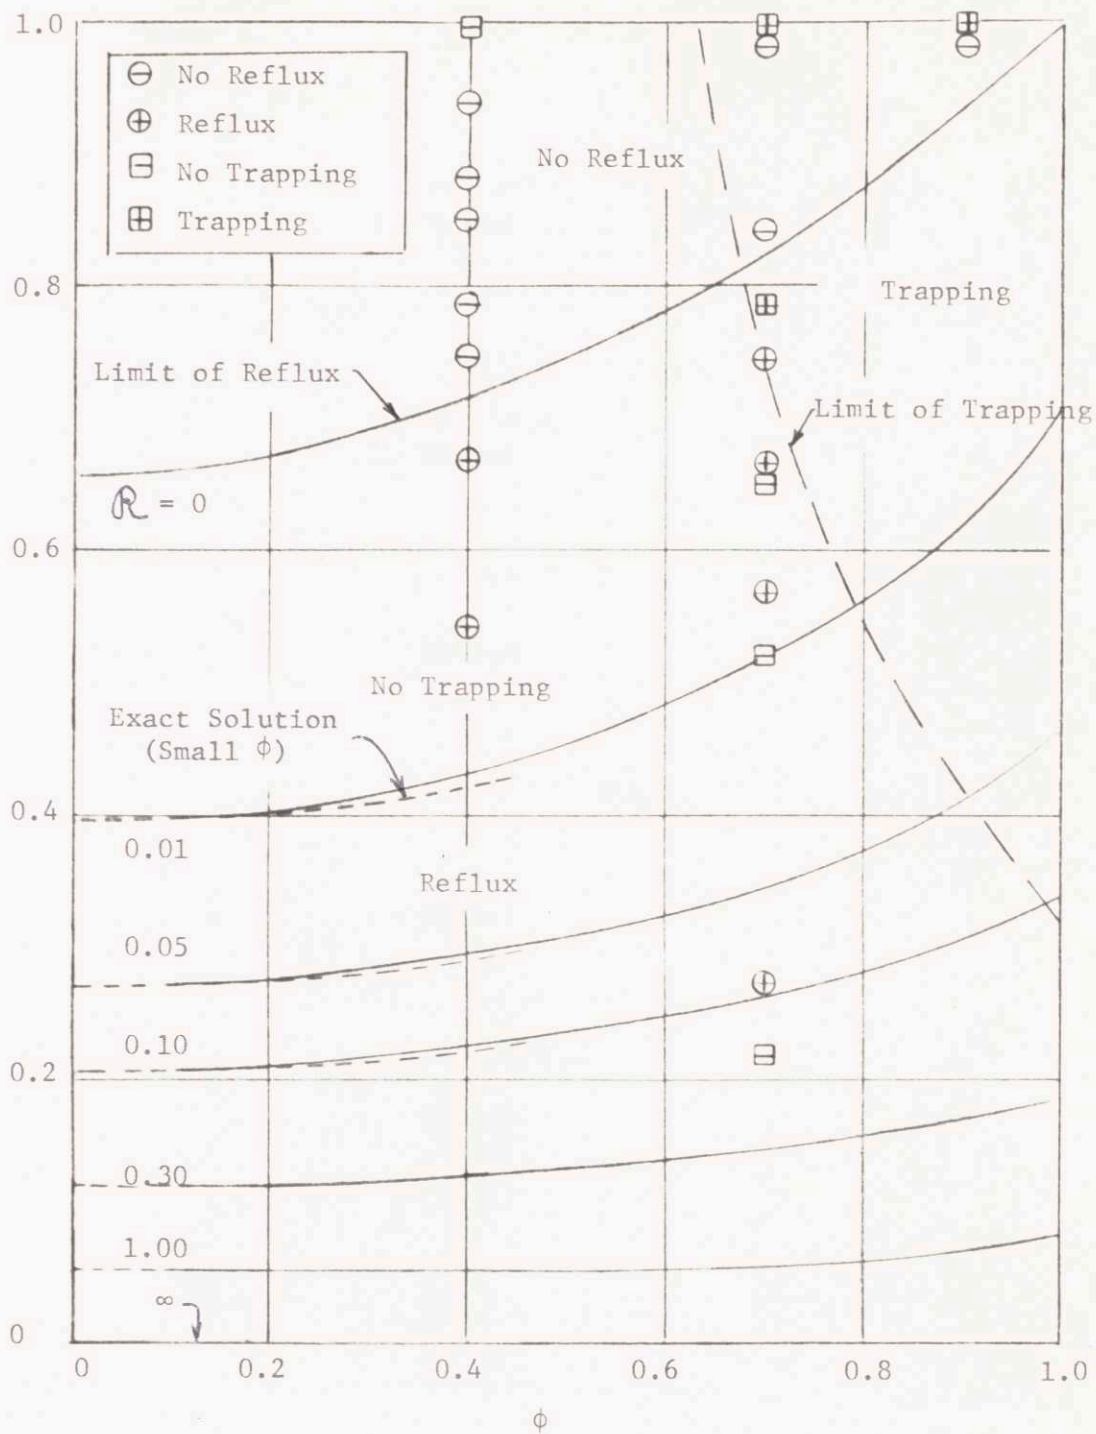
1.0
0.8
0.6
0.4
0.2
0

⊖ No Reflux
⊕ Reflux
⊟ No Trapping
⊞ Trapping

No Reflux

Trapping

Limit of Reflux

Limit of Trapping

$\mathcal{R}$ = 0

No Trapping

Exact Solution
(Small ϕ)

0.01

Reflux

0.05

0.10

0.30

1.00

∞

0 0.2 0.4 0.6 0.8 1.0

ϕ